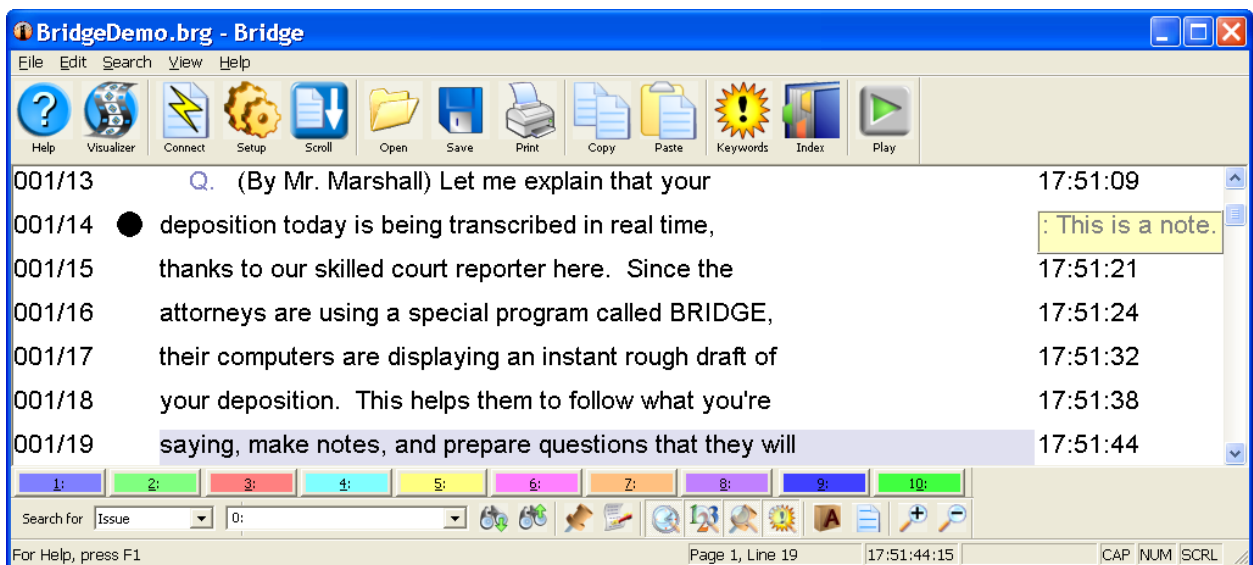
BridgeDemo.brg - Bridge

File Edit Search View Help

Help Visualizer Connect Setup Scroll Open Save Print Copy Paste Keywords Index Play

| | | |
|---|---|---|
| 001/13 | Q. (By Mr. Marshall) Let me explain that your | 17:51:09 |
| 001/14 | deposition today is being transcribed in real time, | : This is a note. |
| 001/15 | thanks to our skilled court reporter here. Since the | 17:51:21 |
| 001/16 | attorneys are using a special program called BRIDGE, | 17:51:24 |
| 001/17 | their computers are displaying an instant rough draft of | 17:51:32 |
| 001/18 | your deposition. This helps them to follow what you're | 17:51:38 |
| 001/19 | saying, make notes, and prepare questions that they will | 17:51:44 |

1: 2: 3: 4: 5: 6: 7: 8: 9: 10:

Search for Issue 0:

For Help, press F1 Page 1, Line 19 17:51:44:15 CAP NUM SCRL